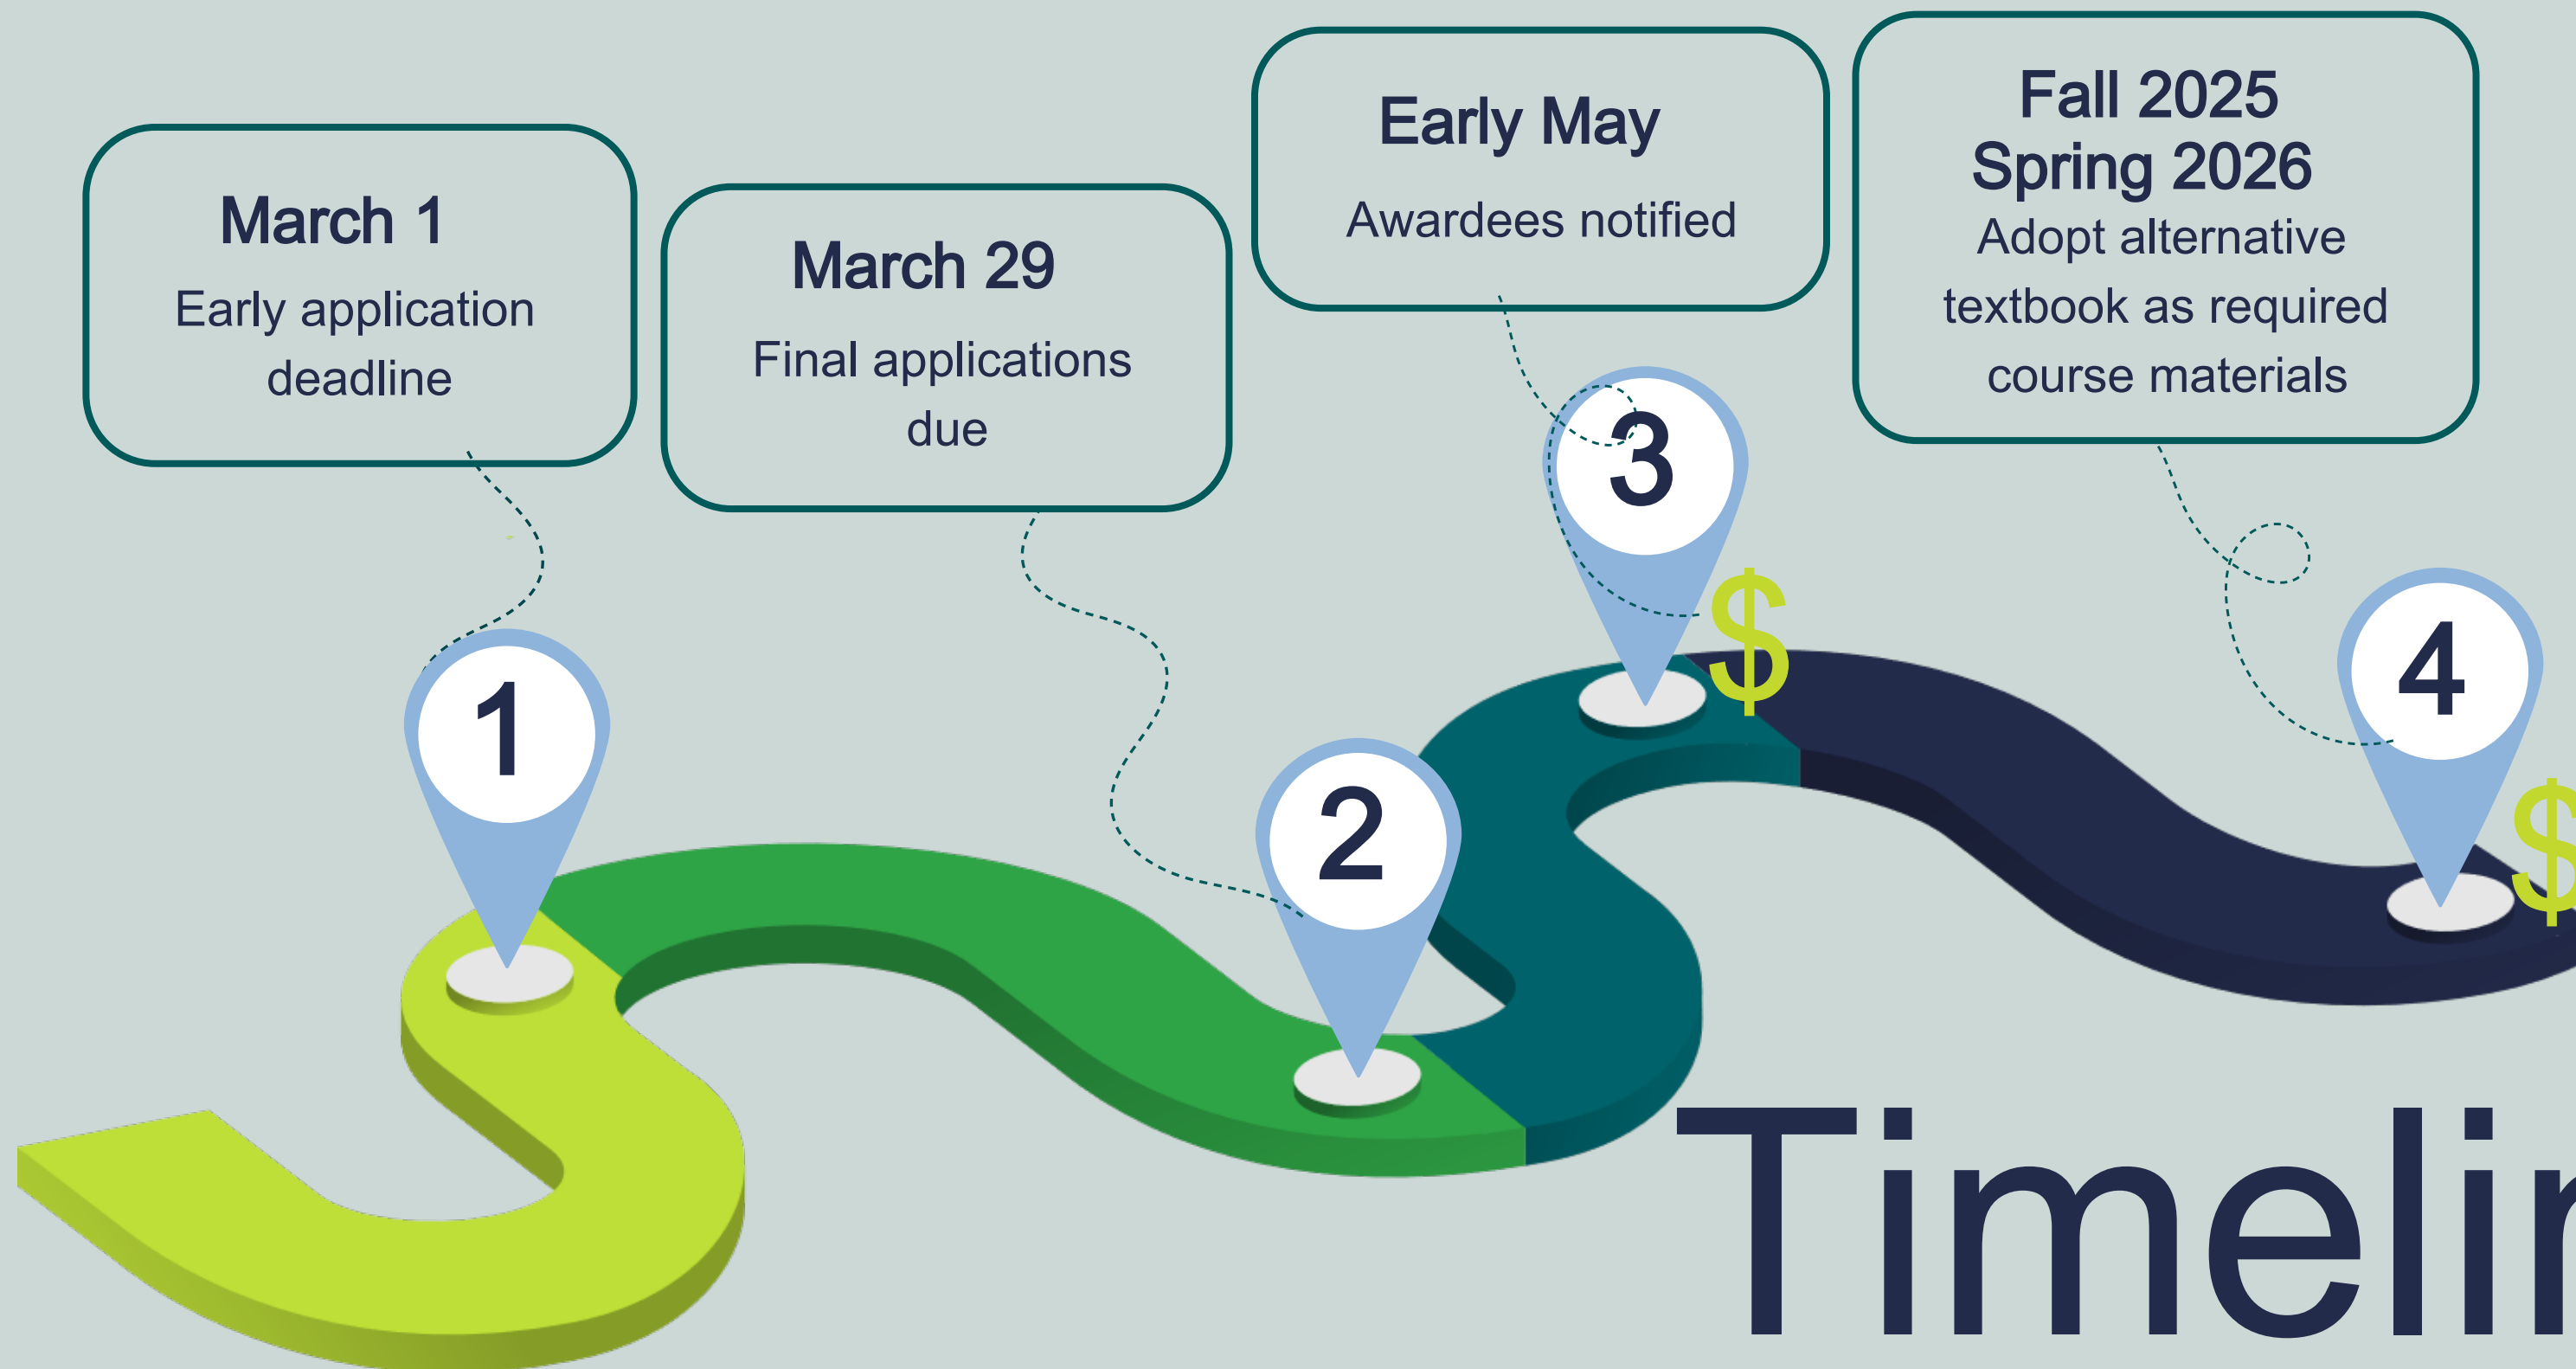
March 1
Early application deadline

March 29
Final applications due

Early May
Awardees notified

Fall 2025
Spring 2026
Adopt alternative textbook as required course materials

1

2

3

$

4

$

Timeli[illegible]